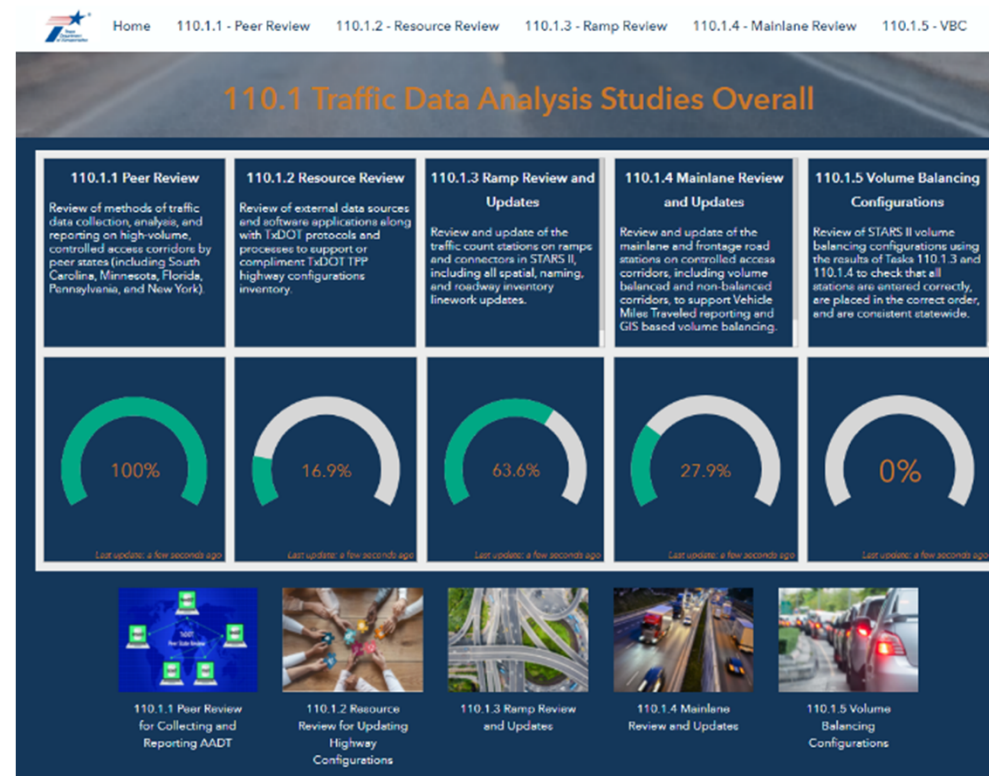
Home 110.1.1 - Peer Review 110.1.2 - Resource Review 110.1.3 - Ramp Review 110.1.4 - Mainlane Review 110.1.5 - VBC

110.1 Traffic Data Analysis Studies Overall

110.1.1 Peer Review

Review of methods of traffic data collection, analysis, and reporting on high-volume, controlled access corridors by peer states (including South Carolina, Minnesota, Florida, Pennsylvania, and New York).

110.1.2 Resource Review

Review of external data sources and software applications along with TxDOT protocols and processes to support or compliment TxDOT TPP highway configurations inventory.

110.1.3 Ramp Review and Updates

Review and update of the traffic count stations on ramps and connectors in STARS II, including all spatial, naming, and roadway inventory linework updates.

110.1.4 Mainlane Review and Updates

Review and update of the mainlane and frontage road stations on controlled access corridors, including volume balanced and non-balanced corridors, to support Vehicle Miles Traveled reporting and GIS based volume balancing.

110.1.5 Volume Balancing Configurations

Review of STARS II volume balancing configurations using the results of Tasks 110.1.3 and 110.1.4 to check that all stations are entered correctly, are placed in the correct order, and are consistent statewide.

100%
Last update: a few seconds ago

16.9%
Last update: a few seconds ago

63.6%
Last update: a few seconds ago

27.9%
Last update: a few seconds ago

0%
Last update: a few seconds ago

110.1.1 Peer Review for Collecting and Reporting AADT

110.1.2 Resource Review for Updating Highway Configurations

110.1.3 Ramp Review and Updates

110.1.4 Mainlane Review and Updates

110.1.5 Volume Balancing Configurations